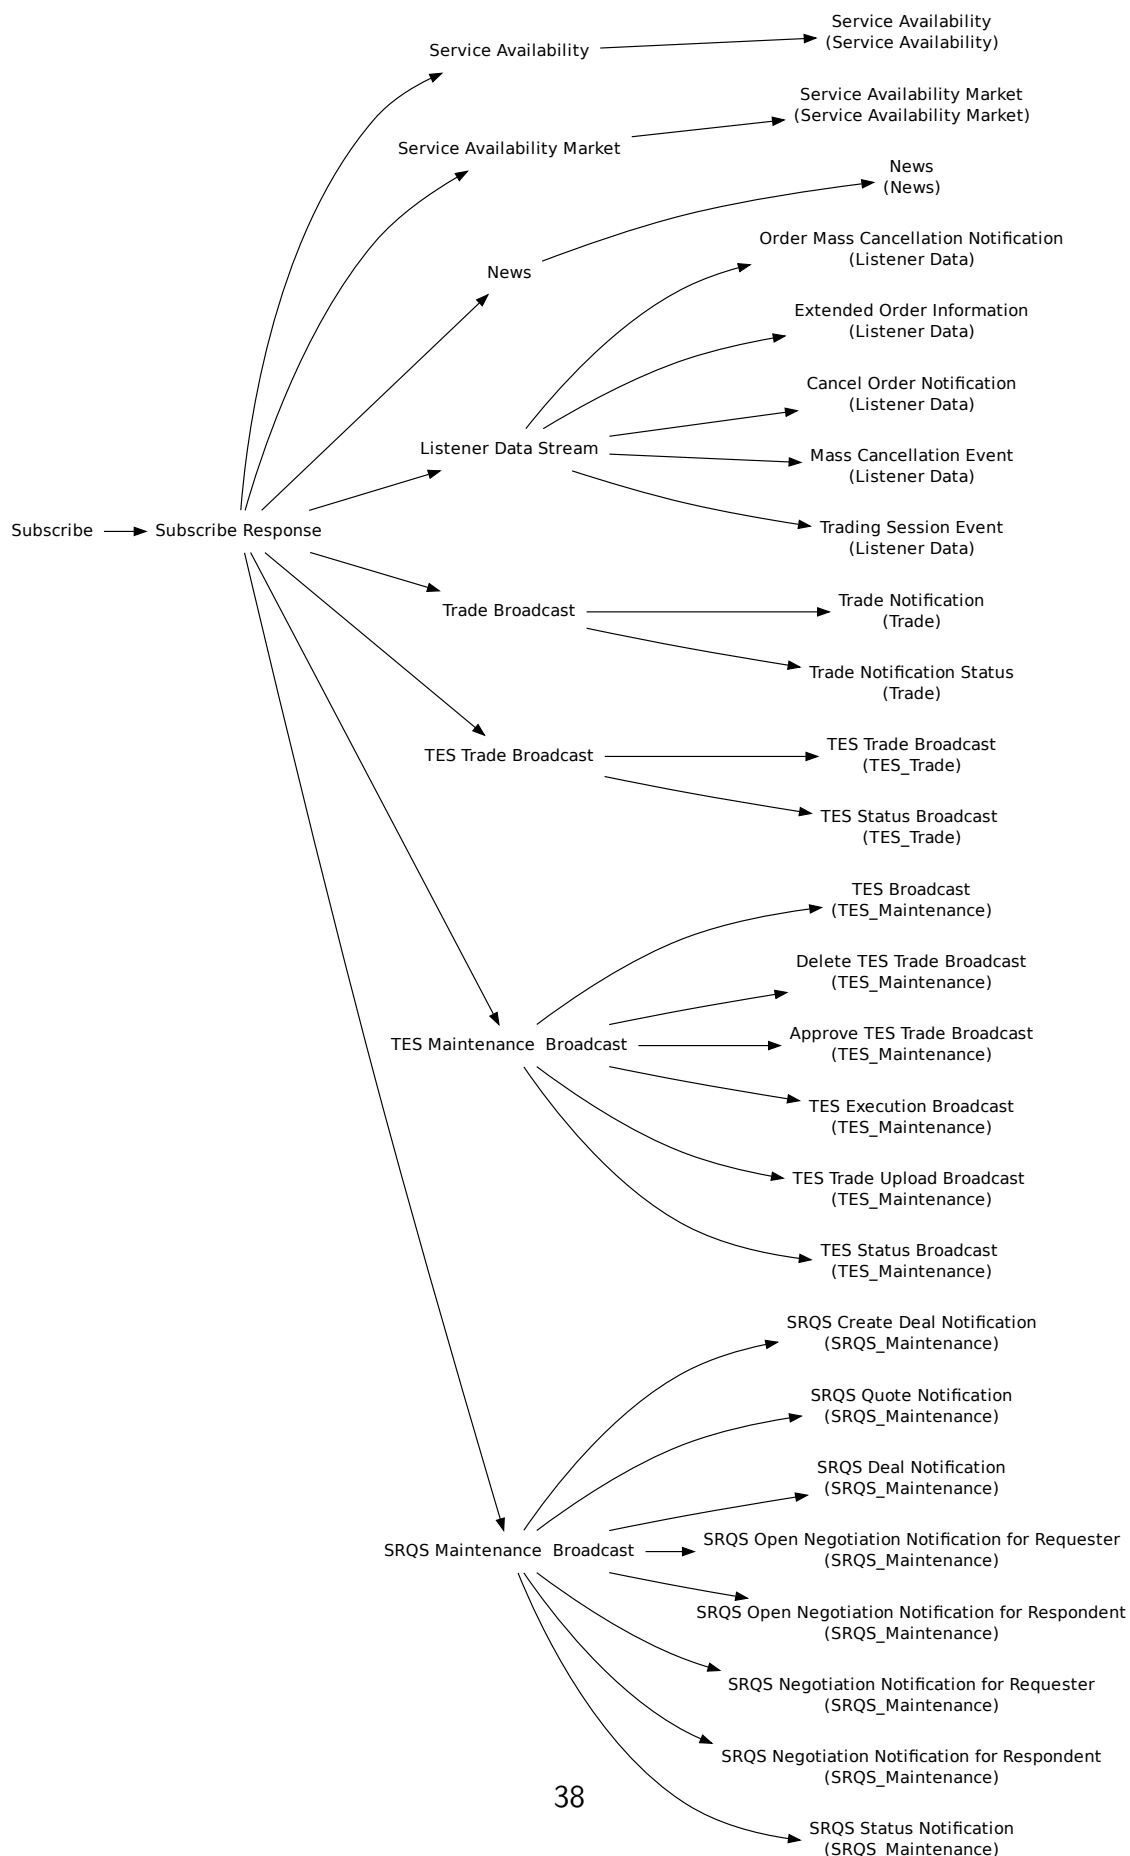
Service Availability
Service Availability (Service Availability)

Service Availability Market
Service Availability Market (Service Availability Market)

News
News (News)

Listener Data Stream
Order Mass Cancellation Notification (Listener Data)
Extended Order Information (Listener Data)
Cancel Order Notification (Listener Data)
Mass Cancellation Event (Listener Data)
Trading Session Event (Listener Data)

Subscribe
Subscribe Response

Trade Broadcast
Trade Notification (Trade)
Trade Notification Status (Trade)

TES Trade Broadcast
TES Trade Broadcast (TES_Trade)
TES Status Broadcast (TES_Trade)

TES Maintenance Broadcast
TES Broadcast (TES_Maintenance)
Delete TES Trade Broadcast (TES_Maintenance)
Approve TES Trade Broadcast (TES_Maintenance)
TES Execution Broadcast (TES_Maintenance)
TES Trade Upload Broadcast (TES_Maintenance)
TES Status Broadcast (TES_Maintenance)

SRQS Maintenance Broadcast
SRQS Create Deal Notification (SRQS_Maintenance)
SRQS Quote Notification (SRQS_Maintenance)
SRQS Deal Notification (SRQS_Maintenance)
SRQS Open Negotiation Notification for Requester (SRQS_Maintenance)
SRQS Open Negotiation Notification for Respondent (SRQS_Maintenance)
SRQS Negotiation Notification for Requester (SRQS_Maintenance)
SRQS Negotiation Notification for Respondent (SRQS_Maintenance)
SRQS Status Notification (SRQS_Maintenance)

38